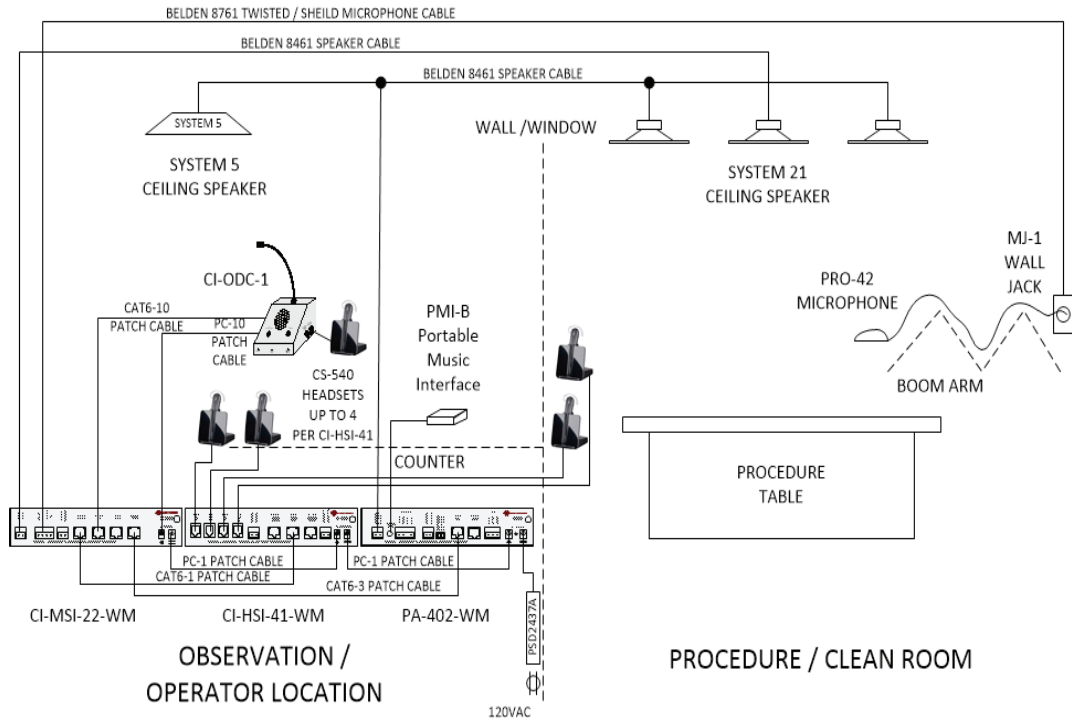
BELDEN 8761 TWISTED / SHEILD MICROPHONE CABLE

BELDEN 8461 SPEAKER CABLE

BELDEN 8461 SPEAKER CABLE

SYSTEM 5

SYSTEM 5
CEILING SPEAKER

WALL /WINDOW

SYSTEM 21
CEILING SPEAKER

MJ-1
WALL
JACK

PRO-42
MICROPHONE

BOOM ARM

CI-ODC-1

CAT6-10
PATCH CABLE

PC-10
PATCH
CABLE

CS-540
HEADSETS
UP TO 4
PER CI-HSI-41

PMI-B
Portable
Music
Interface

COUNTER

PROCEDURE
TABLE

PC-1 PATCH CABLE

PC-1 PATCH CABLE

CAT6-1 PATCH CABLE

CAT6-3 PATCH CABLE

CI-MSI-22-WM

CI-HSI-41-WM

PA-402-WM

PSD2437A

OBSERVATION /
OPERATOR LOCATION

PROCEDURE / CLEAN ROOM

120VAC